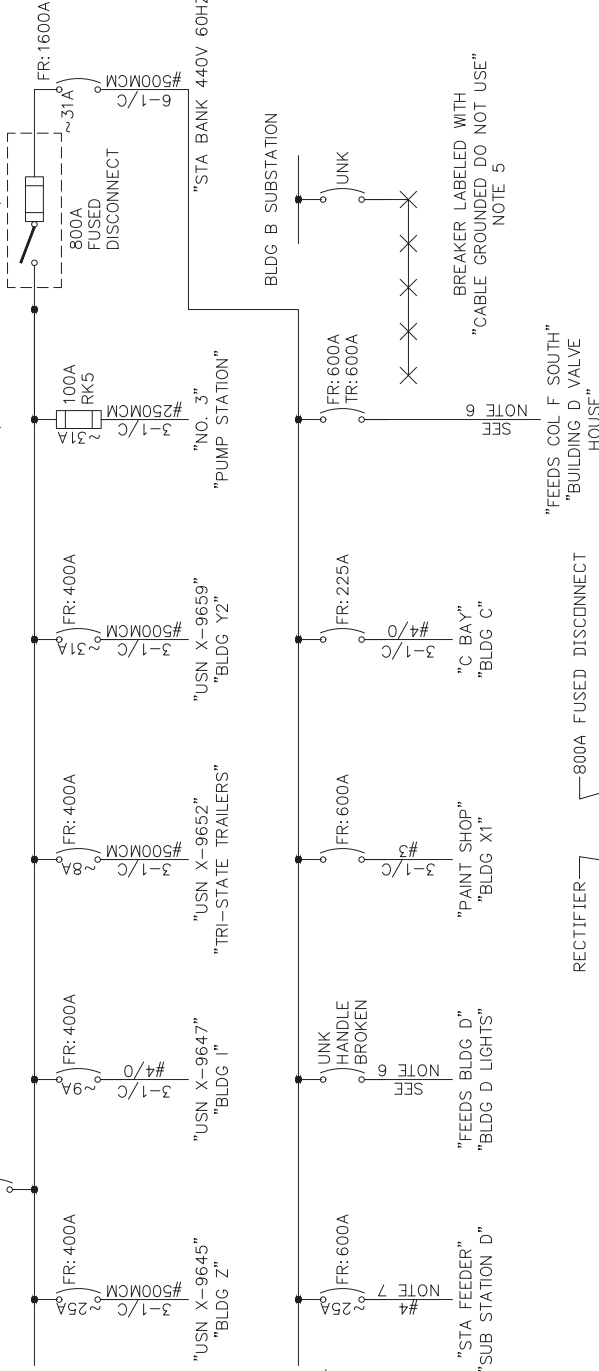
FR:1600A
~31A
6-1/C
#500MCM
"STA BANK 440V 60HZ"

800A
FUSED
DISCONNECT

BLDG B SUBSTATION

UNK

BREAKER LABELED WITH
"CABLE GROUNDED DO NOT USE"
NOTE 5

100A
RK5
~31A
3-1/C
#250MCM
"NO. 3"
"PUMP STATION"

FR: 600A
TR: 600A
SEE
NOTE 6
"FEEDS COL F SOUTH"
"BUILDING D VALVE
HOUSE"

FR: 400A
~31A
3-1/C
#500MCM
"USN X-9659"
"BLDG Y2"

FR: 225A
3-1/C
#4/0
"C BAY"
"BLDG C"

800A FUSED DISCONNECT

FR: 400A
~8A
3-1/C
#500MCM
"USN X-9652"
"TRI-STATE TRAILERS"

FR: 600A
3-1/C
#3
"PAINT SHOP"
"BLDG X1"

RECTIFIER

FR: 400A
~9A
3-1/C
#4/0
"USN X-9647"
"BLDG I"

UNK
HANDLE
BROKEN
SEE
NOTE 6
"FEEDS BLDG D"
"BLDG D LIGHTS"

FR: 400A
~25A
3-1/C
#500MCM
"USN X-9645"
"BLDG Z"

FR: 600A
~25A
#4
NOTE 7
"STA FEEDER"
"SUB STATION D"